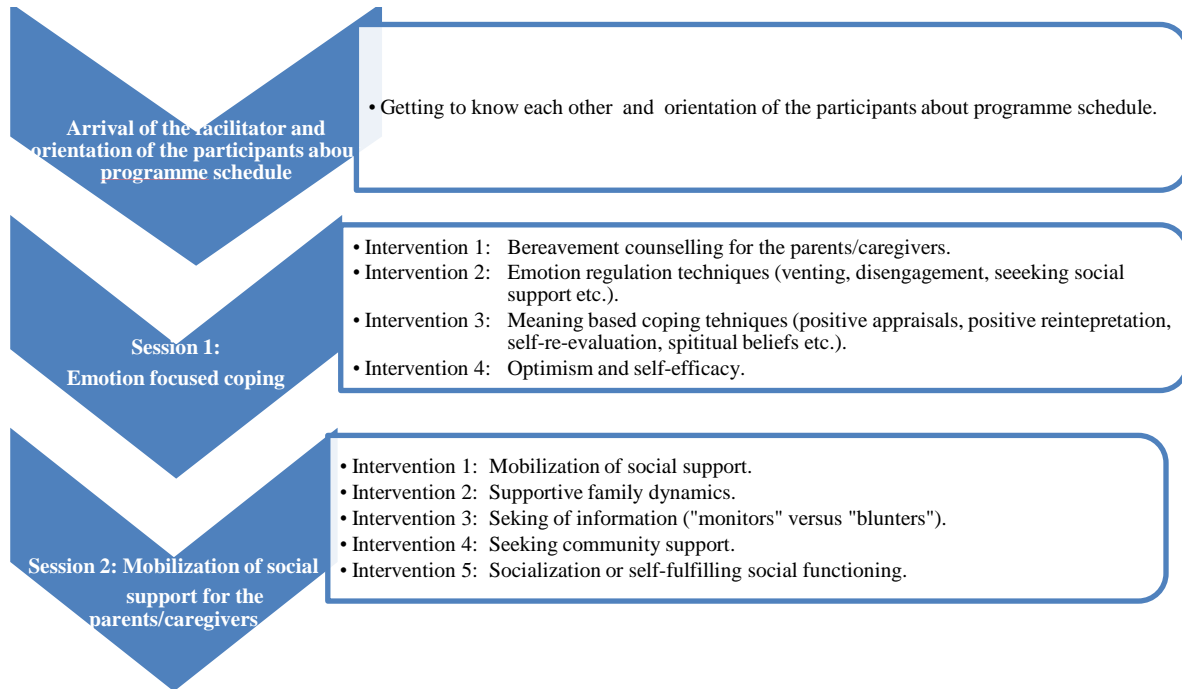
Arrival of the facilitator and orientation of the participants abou programme schedule

• Getting to know each other and orientation of the participants about programme schedule.

Session 1:
Emotion focused coping

• Intervention 1: Bereavement counselling for the parents/caregivers.
• Intervention 2: Emotion regulation techniques (venting, disengagement, seeeking social support etc.).
• Intervention 3: Meaning based coping tehniques (positive appraisals, positive reintepretation, self-re-evaluation, spititual beliefs etc.).
• Intervention 4: Optimism and self-efficacy.

Session 2: Mobilization of social support for the parents/caregivers

• Intervention 1: Mobilization of social support.
• Intervention 2: Supportive family dynamics.
• Intervention 3: Seking of information ("monitors" versus "blunters").
• Intervention 4: Seeking community support.
• Intervention 5: Socialization or self-fulfilling social functioning.